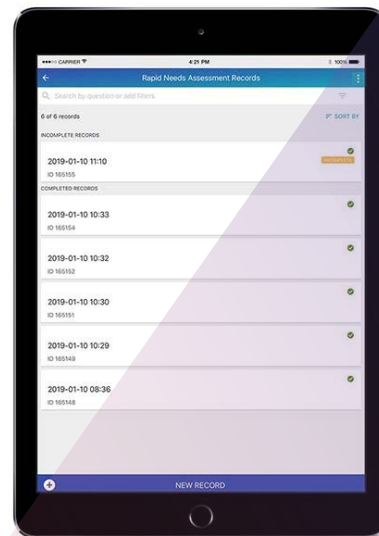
•••○○ CARRIER
4:21 PM
100%

Rapid Needs Assessment Records

Search by question or add filters

6 of 6 records
SORT BY

INCOMPLETE RECORDS

2019-01-10 11:10
ID 165155
INCOMPLETE

COMPLETED RECORDS

2019-01-10 10:33
ID 165154

2019-01-10 10:32
ID 165152

2019-01-10 10:30
ID 165151

2019-01-10 10:29
ID 165149

2019-01-10 08:36
ID 165148

NEW RECORD